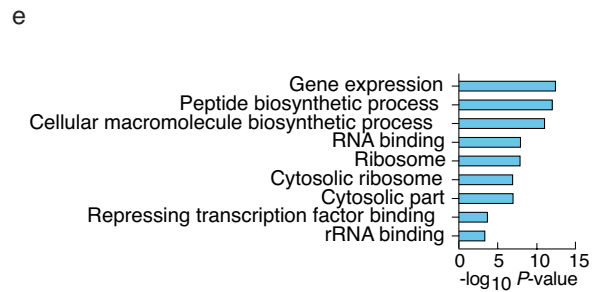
e

Gene expression
Peptide biosynthetic process
Cellular macromolecule biosynthetic process
RNA binding
Ribosome
Cytosolic ribosome
Cytosolic part
Repressing transcription factor binding
rRNA binding

0 5 10 15
$-\log_{10}$ $P$-value